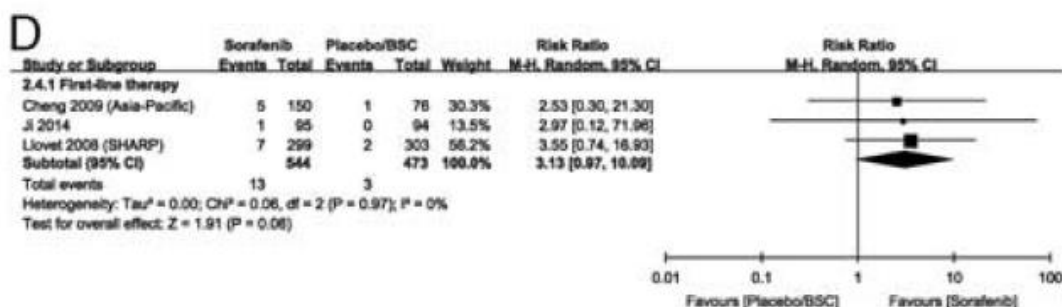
D

| Study or Subgroup | Sorafenib Events | Sorafenib Total | Placebo/BSC Events | Placebo/BSC Total | Weight | Risk Ratio M-H, Random, 95% CI |
|---|---|---|---|---|---|---|
| 2.4.1 First-line therapy | | | | | | |
| Cheng 2009 (Asia-Pacific) | 5 | 150 | 1 | 76 | 30.3% | 2.53 [0.30, 21.30] |
| Ji 2014 | 1 | 95 | 0 | 94 | 13.5% | 2.97 [0.12, 71.96] |
| Llovet 2008 (SHARP) | 7 | 299 | 2 | 303 | 56.2% | 3.55 [0.74, 16.93] |
| Subtotal (95% CI) | | 544 | | 473 | 100.0% | 3.13 [0.97, 10.09] |
| Total events | 13 | | 3 | | | |

Heterogeneity: Tau² = 0.00; Chi² = 0.06, df = 2 (P = 0.97); I² = 0%
Test for overall effect: Z = 1.91 (P = 0.06)

Risk Ratio
M-H, Random, 95% CI

0.01 0.1 1 10 100
Favours [Placebo/BSC] Favours [Sorafenib]